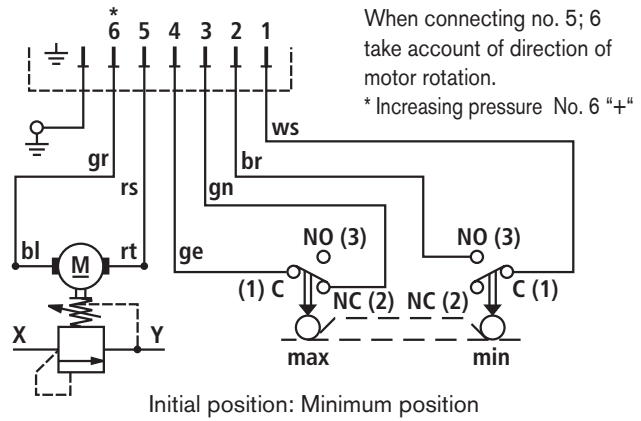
*
6 5 4 3 2 1

When connecting no. 5; 6 take account of direction of motor rotation.
* Increasing pressure No. 6 "+"

ws
gr
br
rs
gn
bl
M
rt
ge
NO (3)
NO (3)
(1) C
C (1)
NC (2)
NC (2)
X
Y
max
min

Initial position: Minimum position